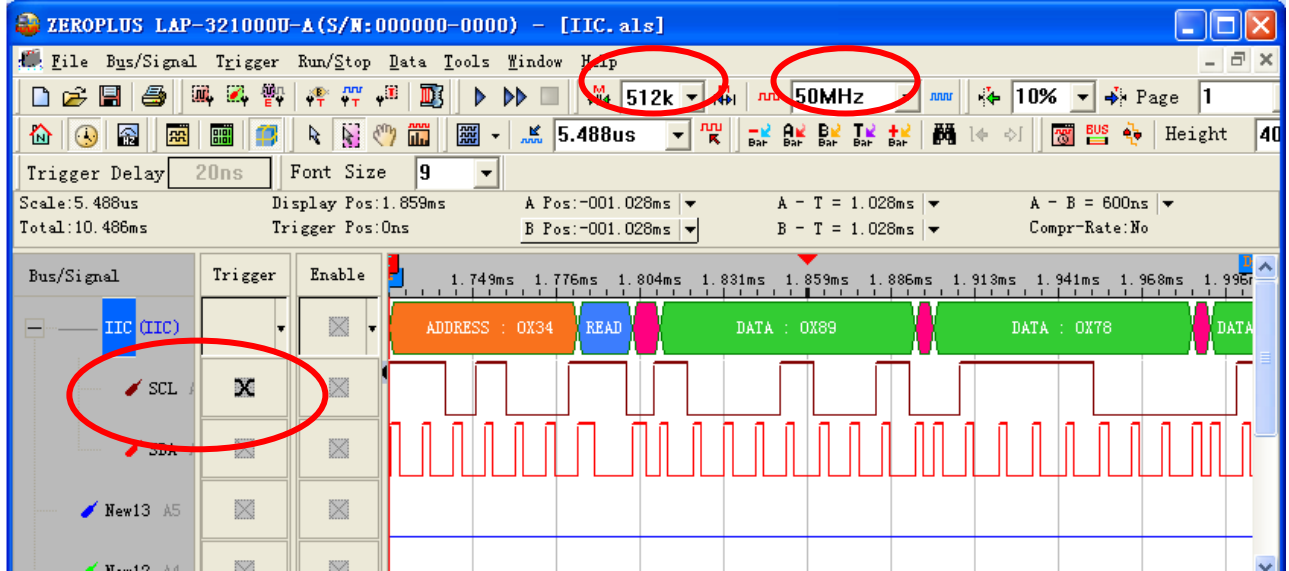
ZEROPLUS LAP-321000U-A(S/N:000000-0000) - [IIC.als]

File Bus/Signal Trigger Run/Stop Data Tools Window Help

512k 50MHz 10% Page 1

5.488us Height 40

Trigger Delay 20ns Font Size 9

Scale:5.488us
Total:10.486ms
Display Pos:1.859ms
Trigger Pos:0ns
A Pos:-001.028ms
B Pos:-001.028ms
A - T = 1.028ms
B - T = 1.028ms
A - B = 600ns
Compr-Rate:No

Bus/Signal | Trigger | Enable

1.749ms 1.776ms 1.804ms 1.831ms 1.859ms 1.886ms 1.913ms 1.941ms 1.968ms 1.996m

IIC (IIC)
ADDRESS : 0X34 READ DATA : 0X89 DATA : 0X78 DATA

SCL

SDA

New13 A5

New12 A4